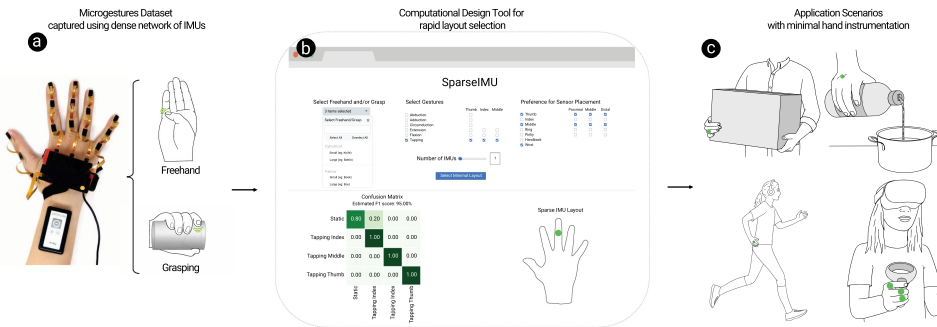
Microgestures Dataset
captured using dense network of IMUs

a

Freehand

Grasping

Computational Design Tool for
rapid layout selection

b

SparseIMU

Select Freehand and/or Grasp

Select Gestures

Thumb Index Middle

Abduction
Adduction
Circumduction
Extension
Flexion
Tapping

Preference for Sensor Placement

Proximal Middle Distal

Thumb
Index
Middle
Ring
Pinky
Handback
Wrist

Number of IMUs

Select Optimal Layout

Confusion Matrix
Estimated F1 score: 96.08%

| | | | | |
|---|---|---|---|---|
| Static | 0.80 | 0.20 | 0.00 | 0.00 |
| Tapping Index | 0.00 | 1.00 | 0.00 | 0.00 |
| Tapping Middle | 0.00 | 0.00 | 1.00 | 0.00 |
| Tapping Thumb | 0.00 | 0.00 | 0.00 | 1.00 |
| | Static | Tapping Index | Tapping Middle | Tapping Thumb |

Sparse IMU Layout

Application Scenarios
with minimal hand instrumentation

c